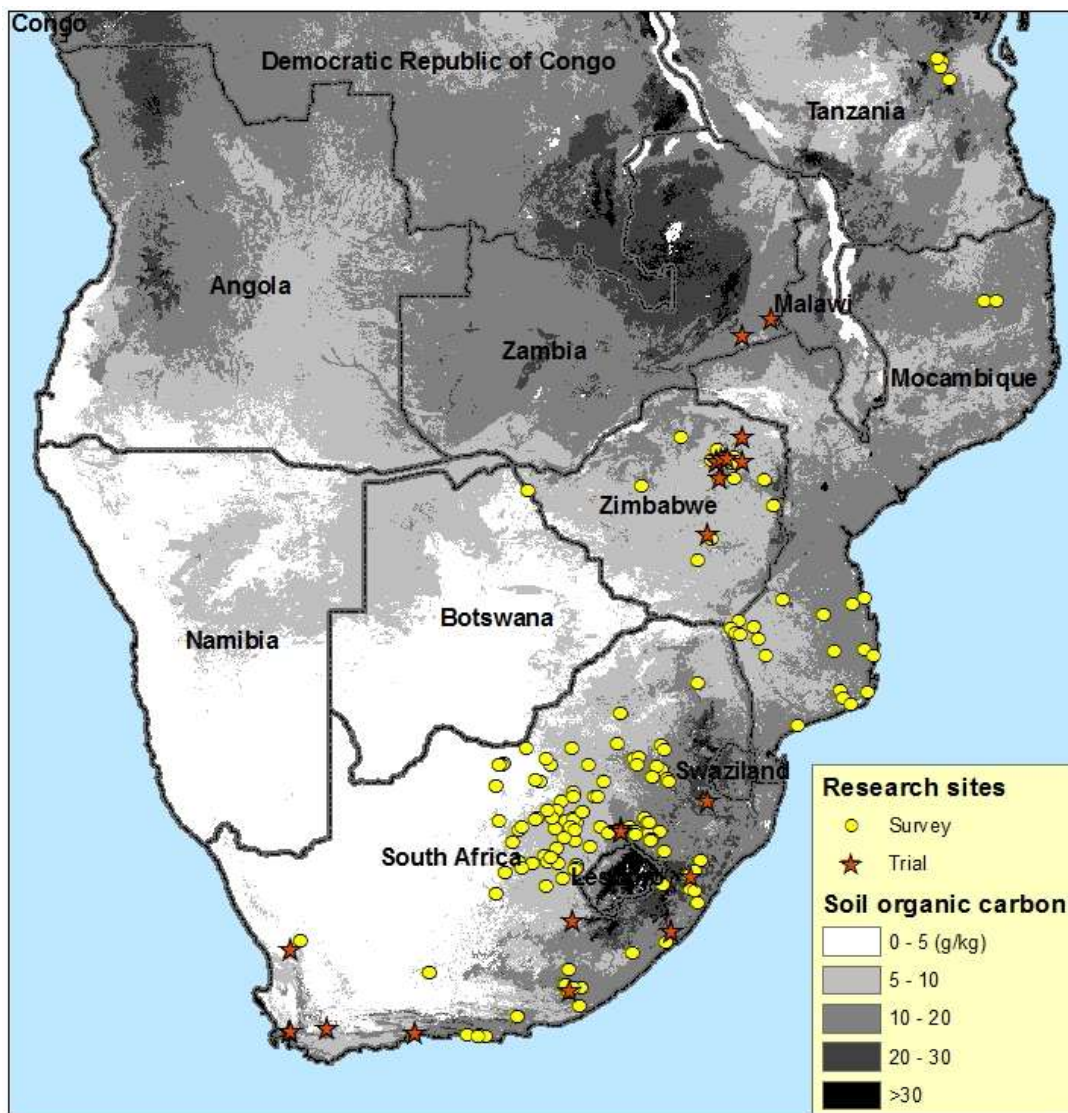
Congo
Democratic Republic of Congo
Tanzania
Angola
Malawi
Zambia
Mocambique
Zimbabwe
Namibia
Botswana
Swaziland
South Africa
Lesotho

Research sites
Survey
Trial
Soil organic carbon
0 - 5 (g/kg)
5 - 10
10 - 20
20 - 30
>30